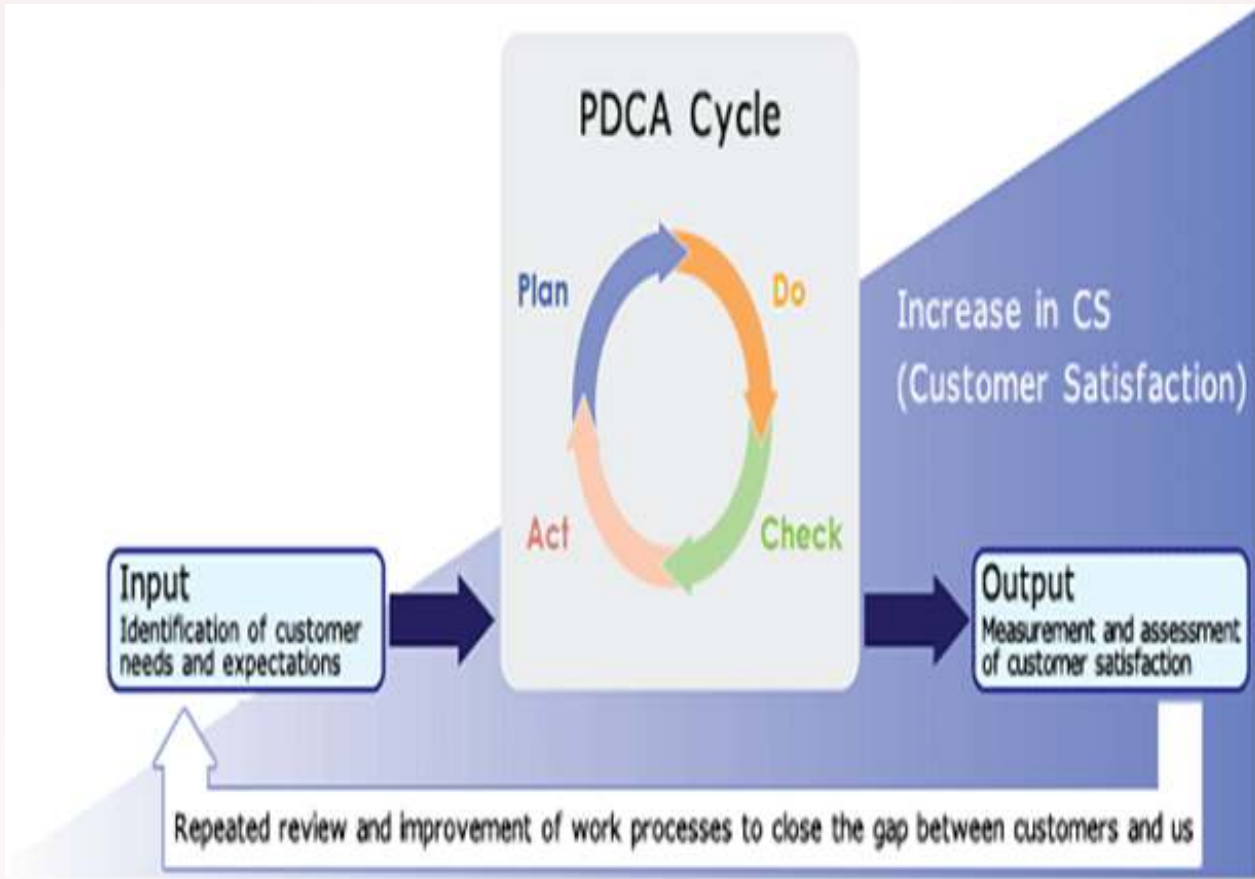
PDCA Cycle

Plan

Do

Check

Act

Increase in CS (Customer Satisfaction)

Input
Identification of customer needs and expectations

Output
Measurement and assessment of customer satisfaction

Repeated review and improvement of work processes to close the gap between customers and us